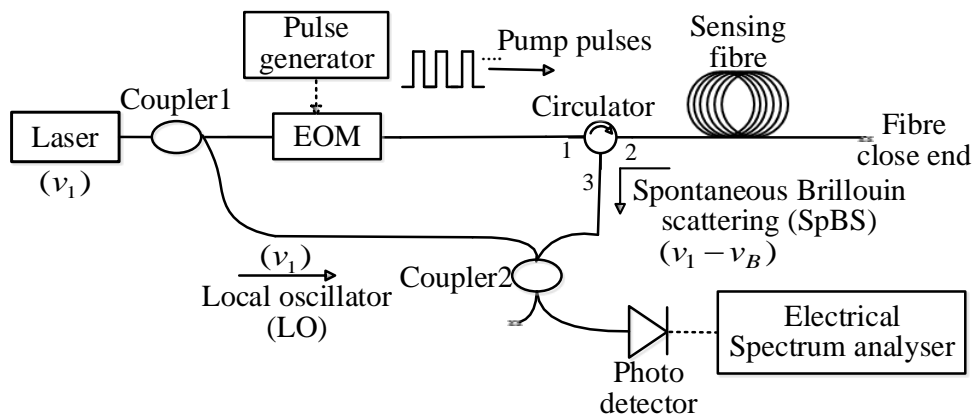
Pulse generator

Pump pulses

Sensing fibre

Coupler1

Laser

$(\nu_1)$

EOM

Circulator

1

2

3

Fibre close end

Spontaneous Brillouin scattering (SpBS)

$(\nu_1 - \nu_B)$

$(\nu_1)$

Local oscillator (LO)

Coupler2

Electrical Spectrum analyser

Photo detector